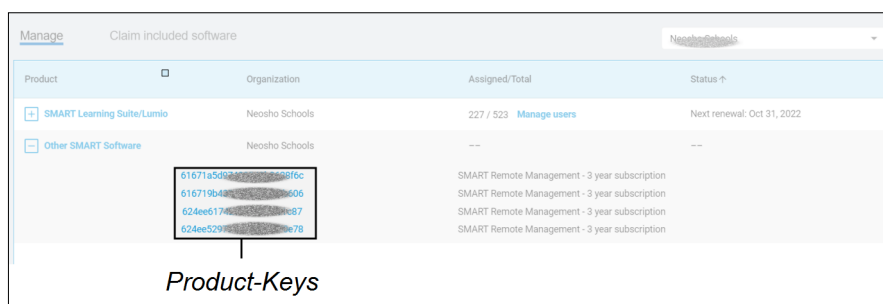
Manage | Claim included software | Neosho Schools

| Product | Organization | Assigned/Total | Status ↑ |
|---|---|---|---|
| + SMART Learning Suite/Lumio | Neosho Schools | 227 / 523 Manage users | Next renewal: Oct 31, 2022 |
| − Other SMART Software | Neosho Schools | -- | -- |
| 61671a5d0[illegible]8f6c | | SMART Remote Management - 3 year subscription | |
| 616719b4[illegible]606 | | SMART Remote Management - 3 year subscription | |
| 624ee617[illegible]e87 | | SMART Remote Management - 3 year subscription | |
| 624ee529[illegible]e78 | | SMART Remote Management - 3 year subscription | |

Product-Keys